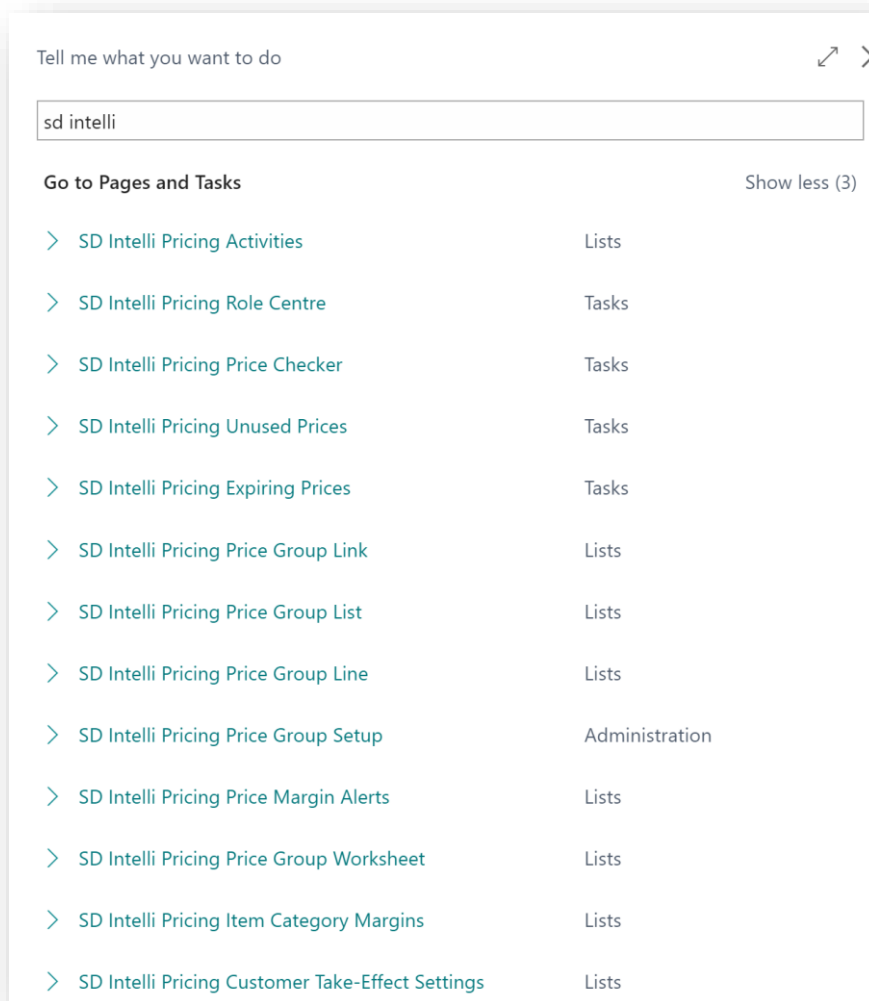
Tell me what you want to do

sd intelli

Go to Pages and Tasks

Show less (3)

| | |
|---|---|
| SD Intelli Pricing Activities | Lists |
| SD Intelli Pricing Role Centre | Tasks |
| SD Intelli Pricing Price Checker | Tasks |
| SD Intelli Pricing Unused Prices | Tasks |
| SD Intelli Pricing Expiring Prices | Tasks |
| SD Intelli Pricing Price Group Link | Lists |
| SD Intelli Pricing Price Group List | Lists |
| SD Intelli Pricing Price Group Line | Lists |
| SD Intelli Pricing Price Group Setup | Administration |
| SD Intelli Pricing Price Margin Alerts | Lists |
| SD Intelli Pricing Price Group Worksheet | Lists |
| SD Intelli Pricing Item Category Margins | Lists |
| SD Intelli Pricing Customer Take-Effect Settings | Lists |